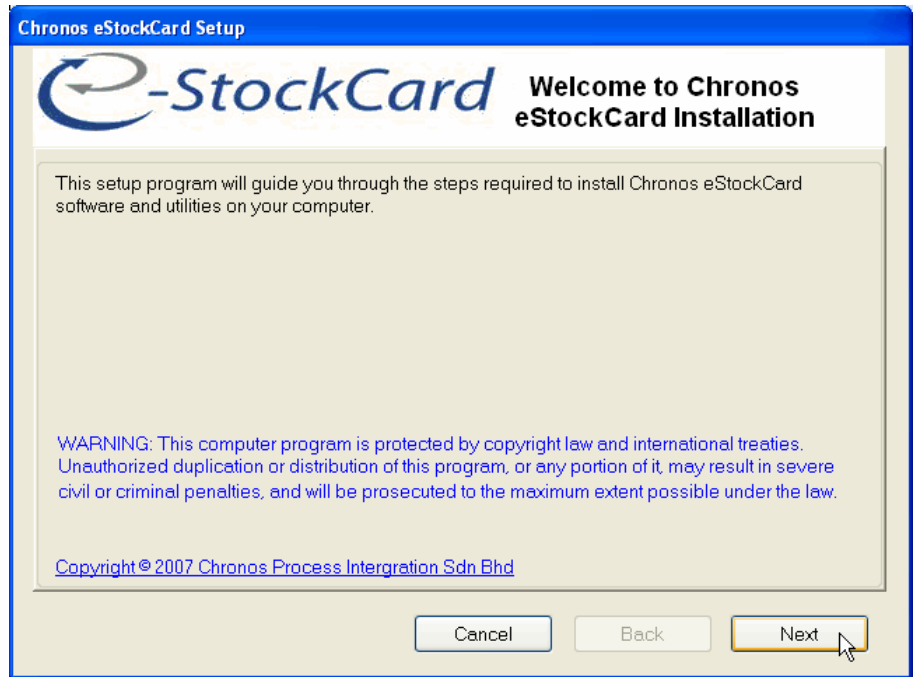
Chronos eStockCard Setup

e-StockCard

Welcome to Chronos eStockCard Installation

This setup program will guide you through the steps required to install Chronos eStockCard software and utilities on your computer.

WARNING: This computer program is protected by copyright law and international treaties. Unauthorized duplication or distribution of this program, or any portion of it, may result in severe civil or criminal penalties, and will be prosecuted to the maximum extent possible under the law.

Copyright © 2007 Chronos Process Intergration Sdn Bhd

Cancel
Back
Next